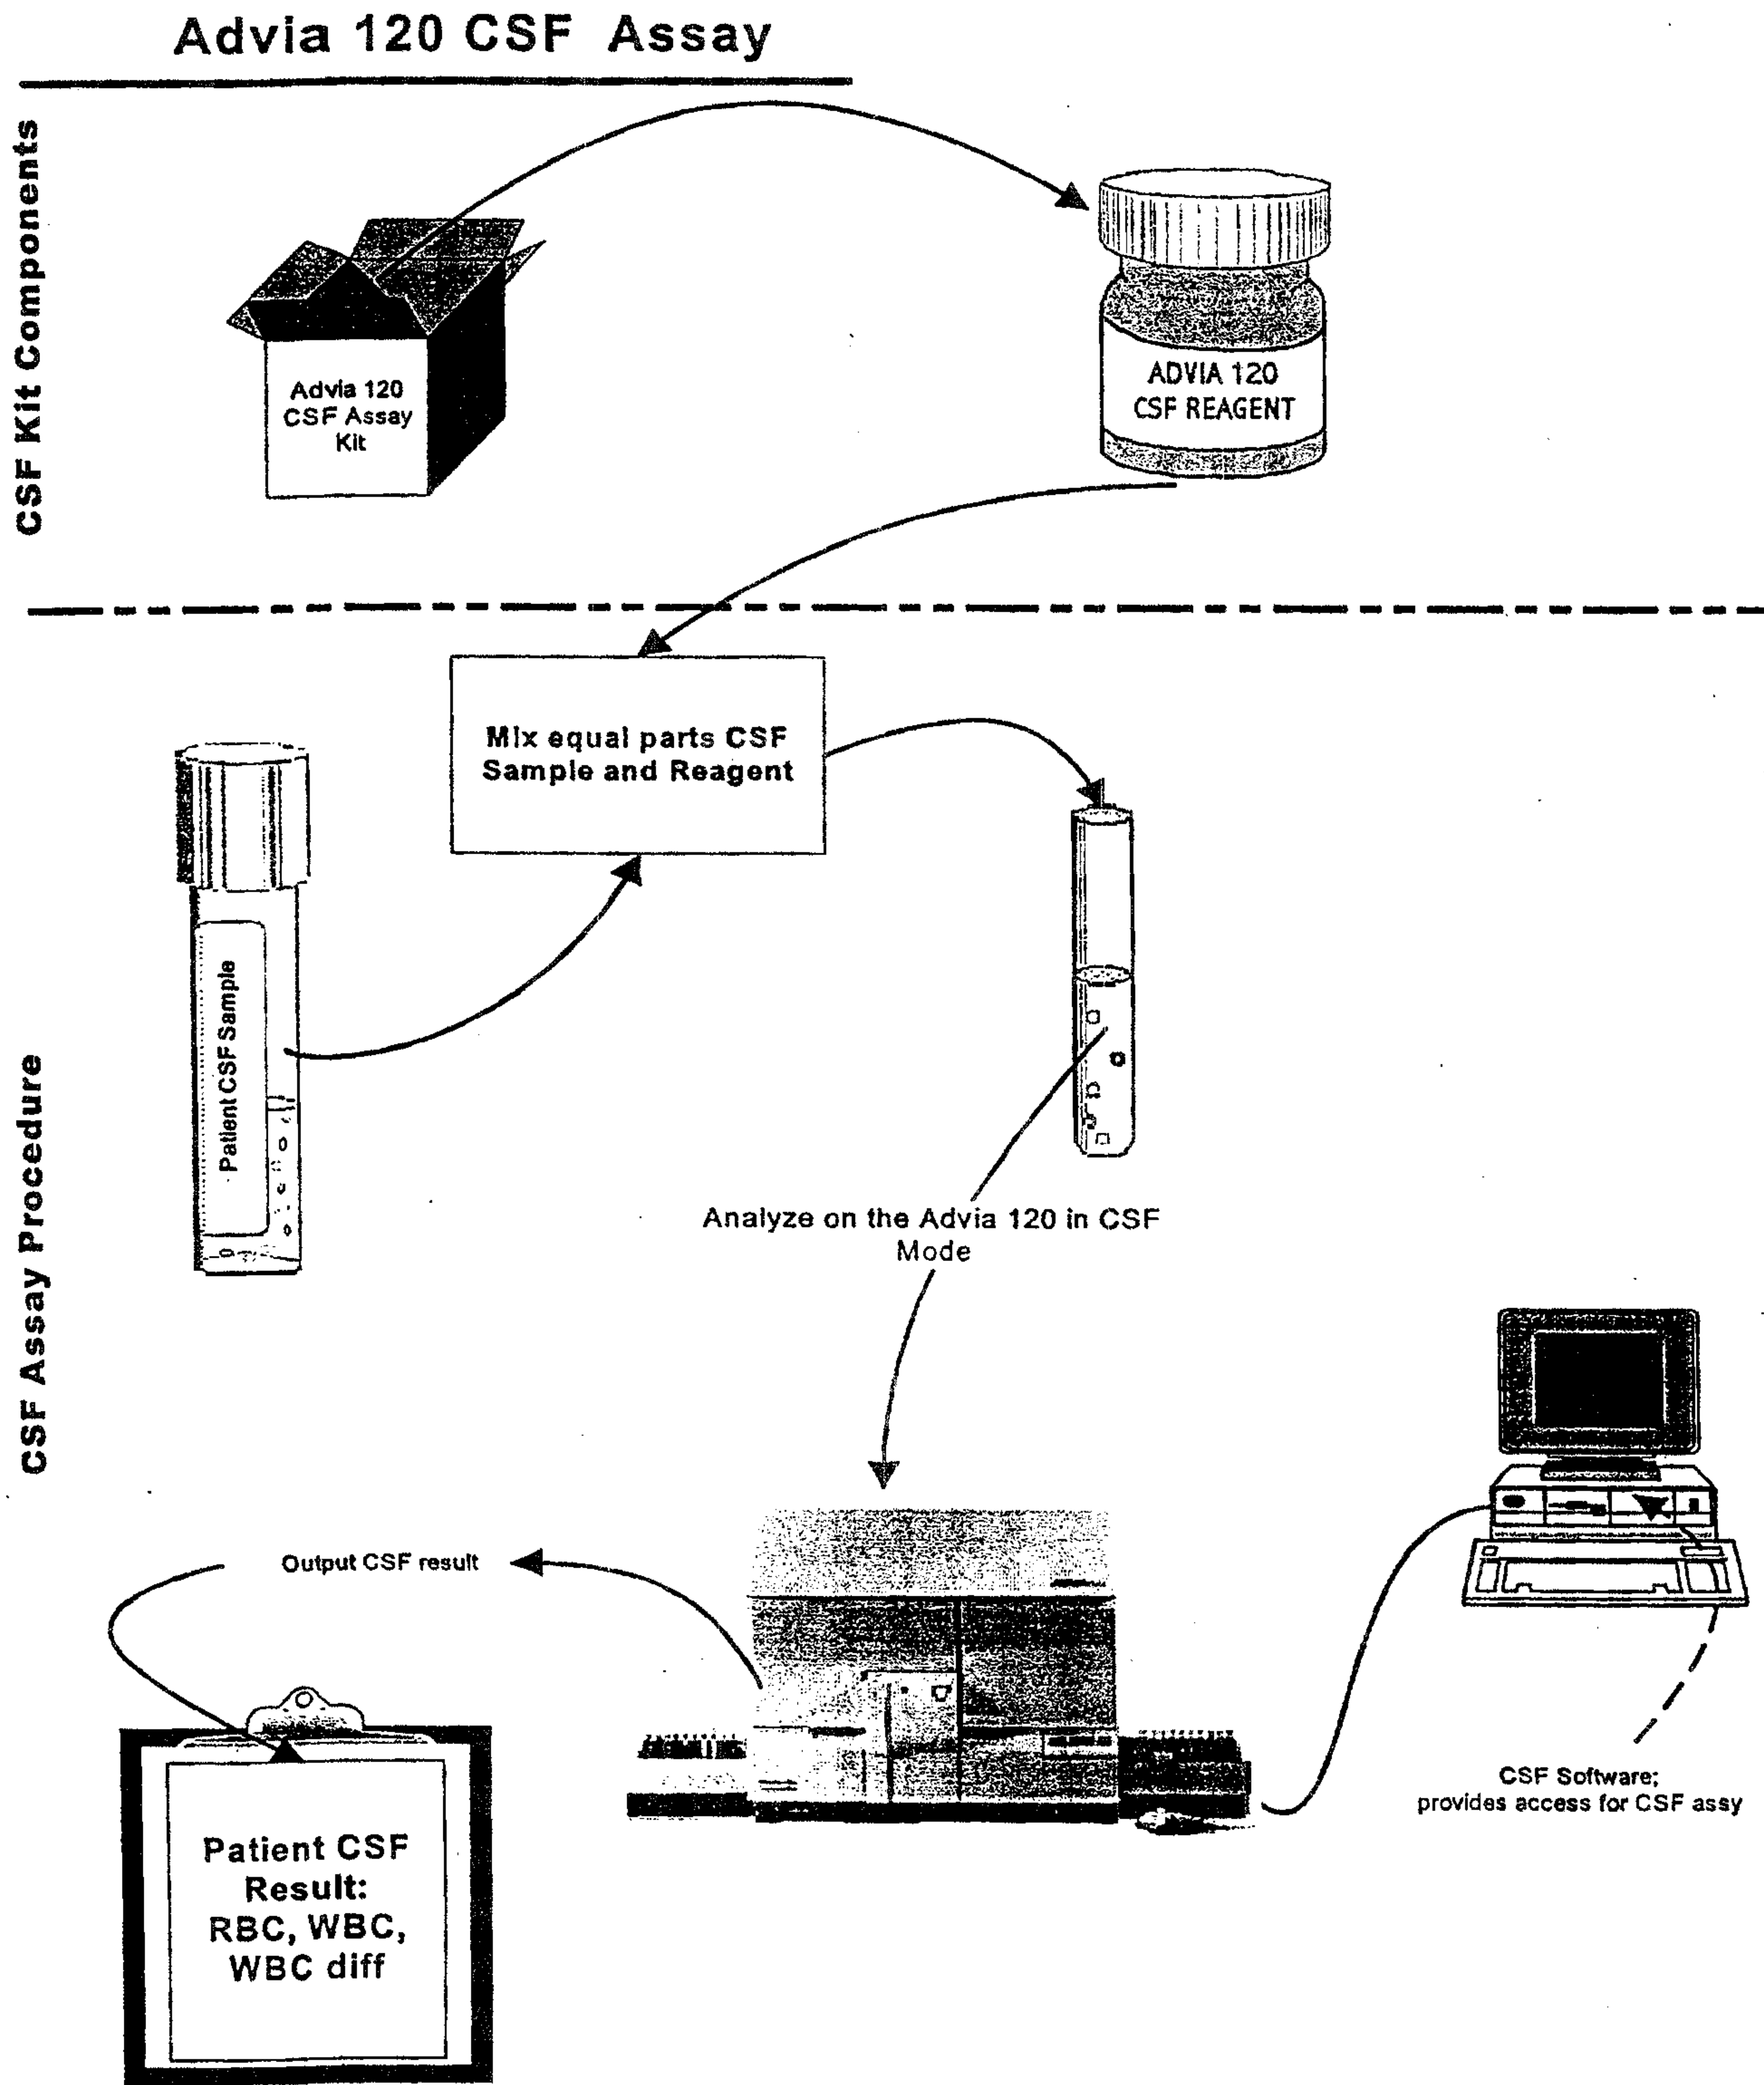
Advia 120 CSF Assay

CSF Kit Components

Advia 120 CSF Assay Kit

ADVIA 120 CSF REAGENT

CSF Assay Procedure

Mix equal parts CSF Sample and Reagent

Patient CSF Sample

Analyze on the Advia 120 in CSF Mode

Output CSF result

CSF Software; provides access for CSF assy

Patient CSF Result: RBC, WBC, WBC diff